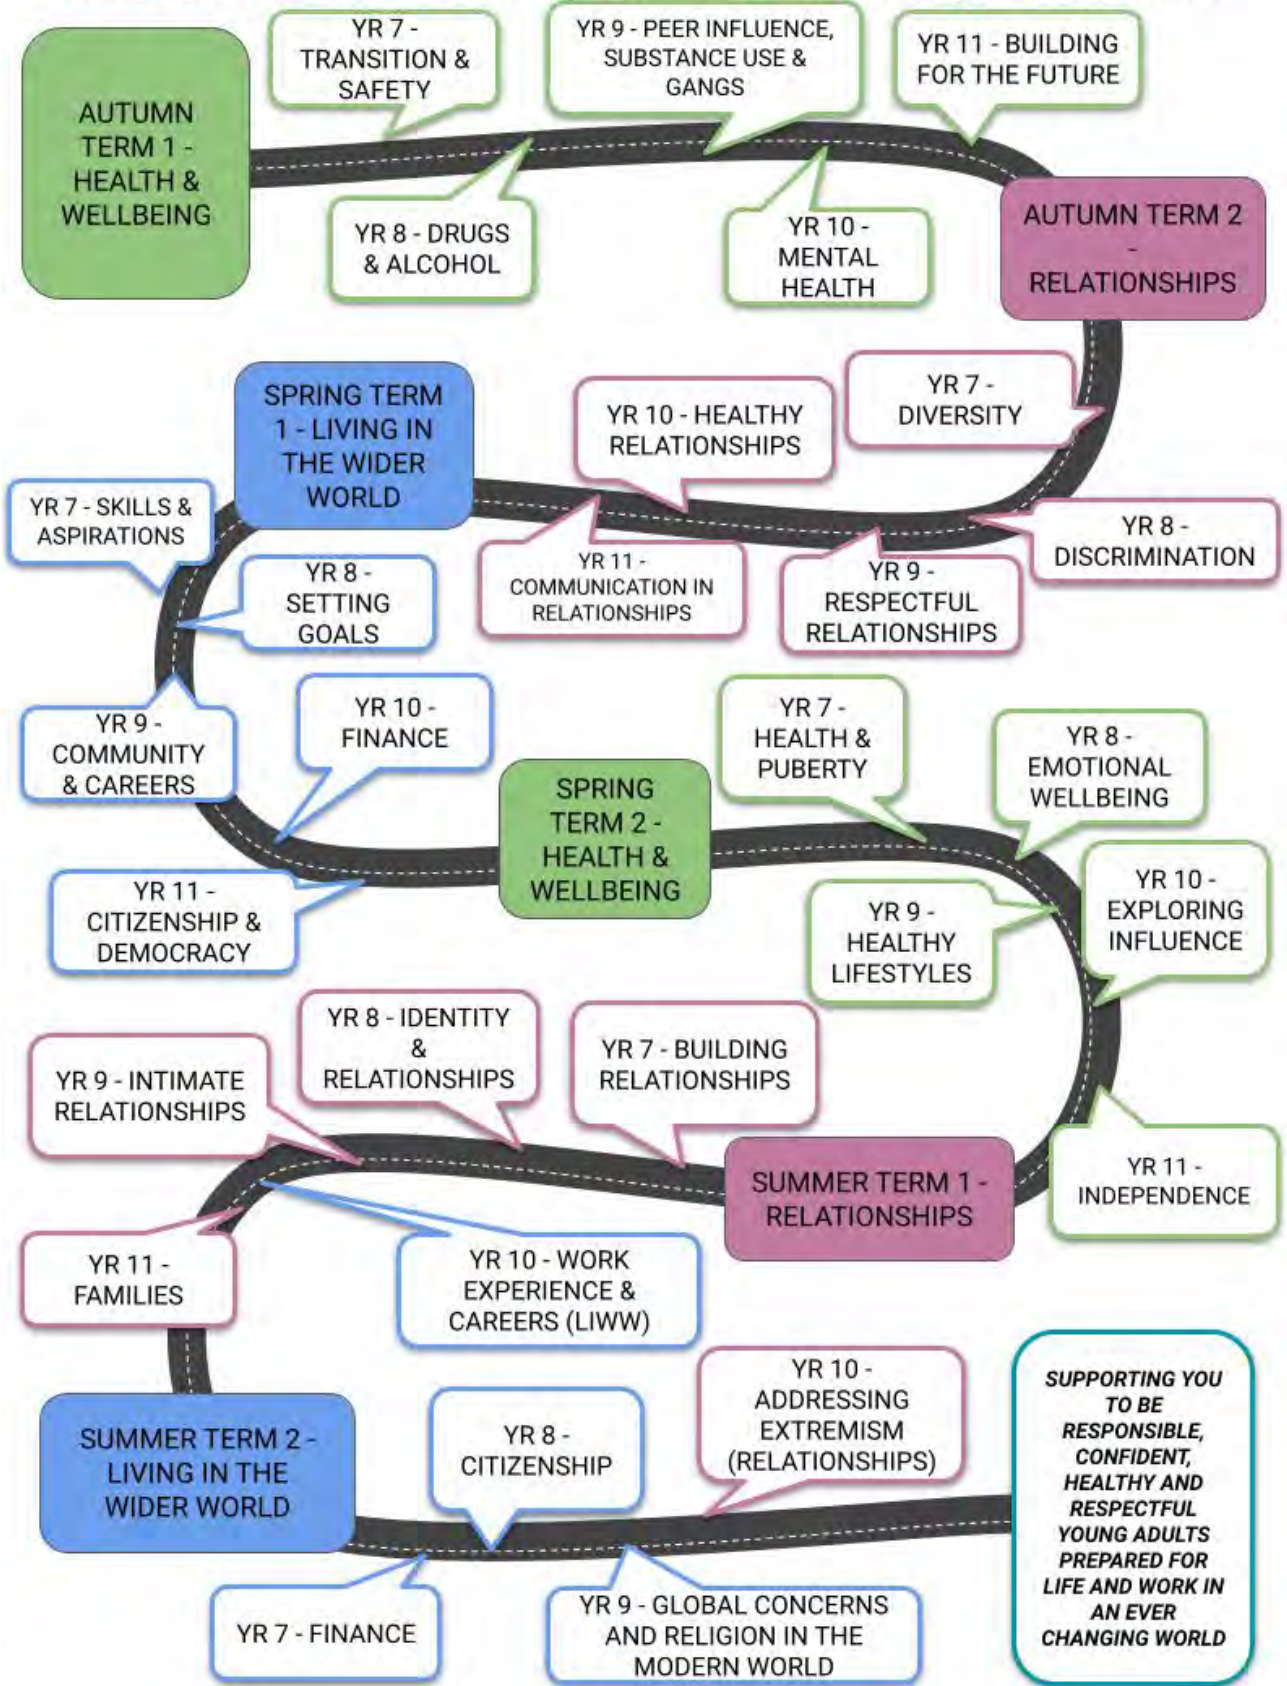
AUTUMN TERM 1 - HEALTH & WELLBEING

YR 7 - TRANSITION & SAFETY

YR 8 - DRUGS & ALCOHOL

YR 9 - PEER INFLUENCE, SUBSTANCE USE & GANGS

YR 10 - MENTAL HEALTH

YR 11 - BUILDING FOR THE FUTURE

AUTUMN TERM 2 - RELATIONSHIPS

YR 7 - DIVERSITY

YR 10 - HEALTHY RELATIONSHIPS

YR 8 - DISCRIMINATION

YR 9 - RESPECTFUL RELATIONSHIPS

YR 11 - COMMUNICATION IN RELATIONSHIPS

SPRING TERM 1 - LIVING IN THE WIDER WORLD

YR 7 - SKILLS & ASPIRATIONS

YR 8 - SETTING GOALS

YR 9 - COMMUNITY & CAREERS

YR 10 - FINANCE

YR 11 - CITIZENSHIP & DEMOCRACY

SPRING TERM 2 - HEALTH & WELLBEING

YR 7 - HEALTH & PUBERTY

YR 8 - EMOTIONAL WELLBEING

YR 9 - HEALTHY LIFESTYLES

YR 10 - EXPLORING INFLUENCE

YR 11 - INDEPENDENCE

SUMMER TERM 1 - RELATIONSHIPS

YR 7 - BUILDING RELATIONSHIPS

YR 8 - IDENTITY & RELATIONSHIPS

YR 9 - INTIMATE RELATIONSHIPS

YR 11 - FAMILIES

YR 10 - WORK EXPERIENCE & CAREERS (LIWW)

SUMMER TERM 2 - LIVING IN THE WIDER WORLD

YR 8 - CITIZENSHIP

YR 10 - ADDRESSING EXTREMISM (RELATIONSHIPS)

YR 7 - FINANCE

YR 9 - GLOBAL CONCERNS AND RELIGION IN THE MODERN WORLD

SUPPORTING YOU TO BE RESPONSIBLE, CONFIDENT, HEALTHY AND RESPECTFUL YOUNG ADULTS PREPARED FOR LIFE AND WORK IN AN EVER CHANGING WORLD